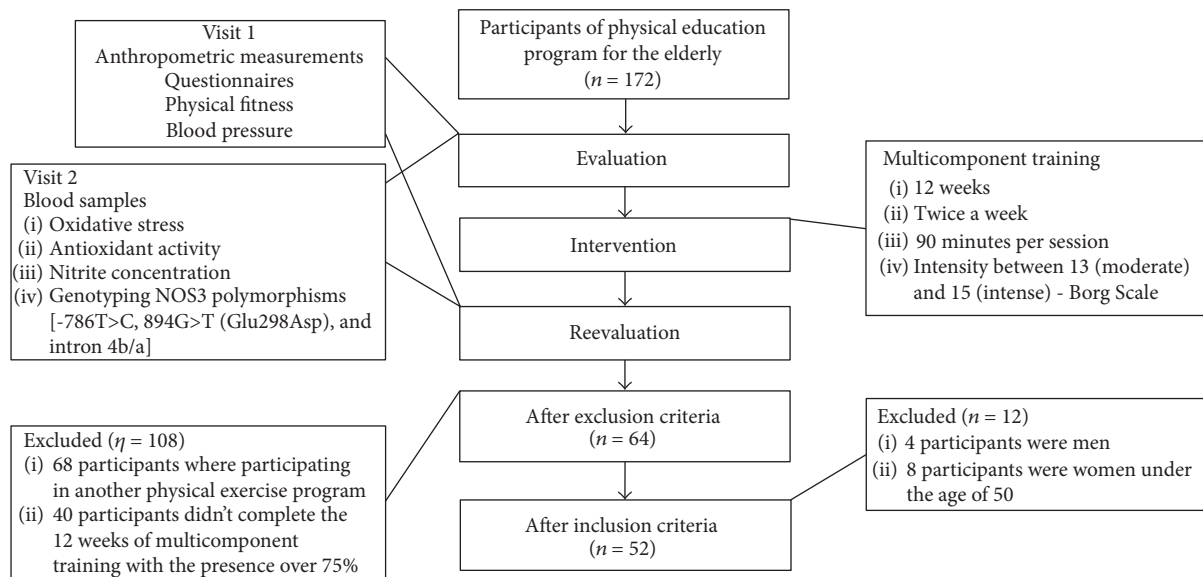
Visit 1
Anthropometric measurements
Questionnaires
Physical fitness
Blood pressure

Participants of physical education program for the elderly
($n = 172$)

Evaluation

Visit 2
Blood samples
(i) Oxidative stress
(ii) Antioxidant activity
(iii) Nitrite concentration
(iv) Genotyping NOS3 polymorphisms [-786T>C, 894G>T (Glu298Asp), and intron 4b/a]

Multicomponent training
(i) 12 weeks
(ii) Twice a week
(iii) 90 minutes per session
(iv) Intensity between 13 (moderate) and 15 (intense) - Borg Scale

Intervention

Reevaluation

After exclusion criteria
($n = 64$)

Excluded ($\eta = 108$)
(i) 68 participants where participating in another physical exercise program
(ii) 40 participants didn't complete the 12 weeks of multicomponent training with the presence over 75%

Excluded ($n = 12$)
(i) 4 participants were men
(ii) 8 participants were women under the age of 50

After inclusion criteria
($n = 52$)